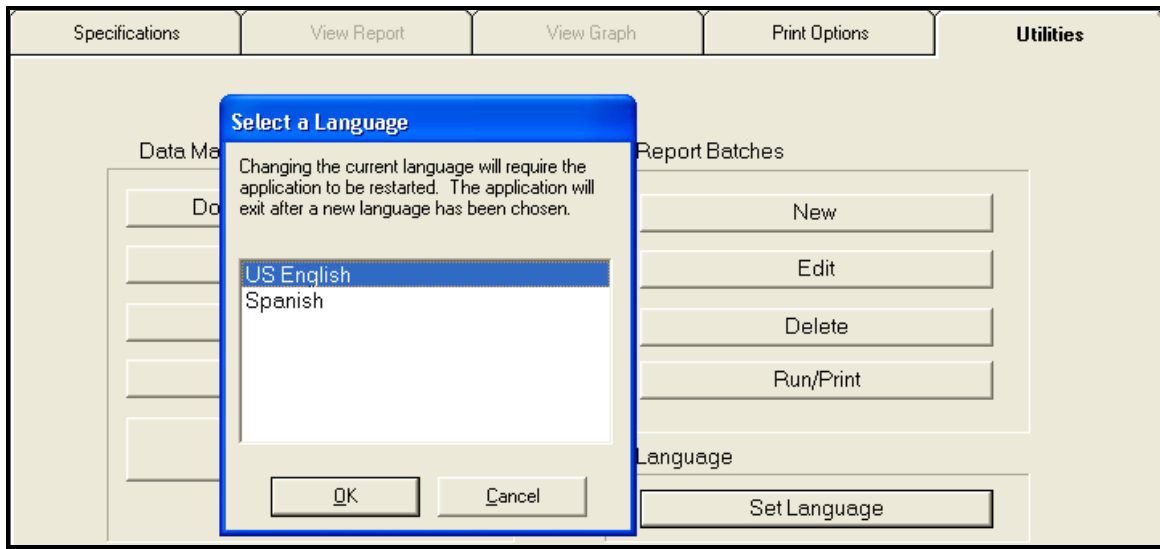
Specifications | View Report | View Graph | Print Options | Utilities

Data Ma

Do

Select a Language

Changing the current language will require the application to be restarted. The application will exit after a new language has been chosen.

US English
Spanish

OK

Cancel

Report Batches

New

Edit

Delete

Run/Print

Language

Set Language